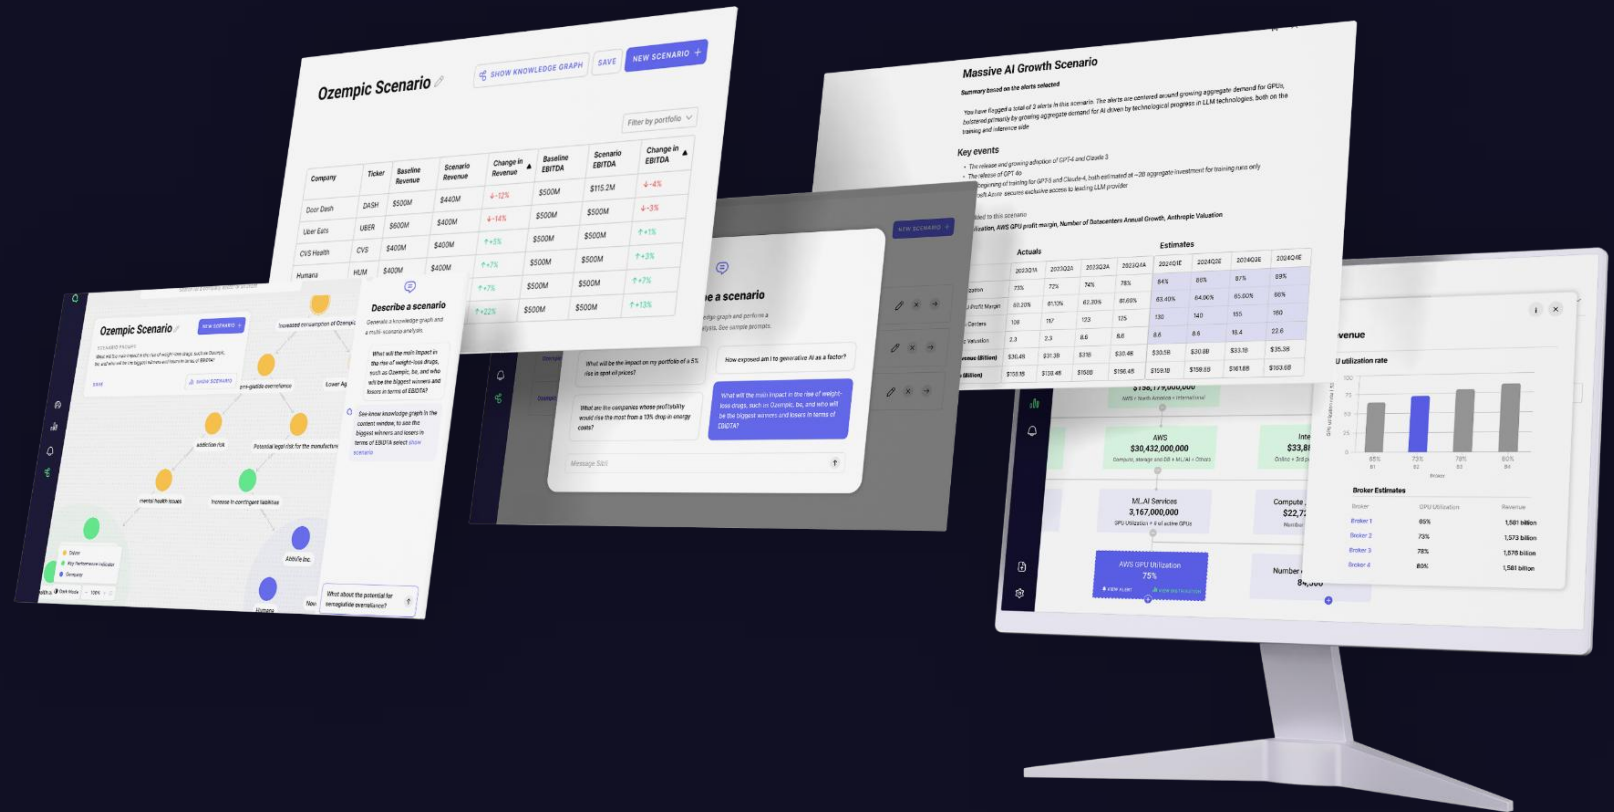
Ozempic Scenario

SHOW KNOWLEDGE GRAPH SAVE NEW SCENARIO +

Filter by portfolio

| Company | Ticker | Baseline Revenue | Scenario Revenue | Change in Revenue | Baseline EBITDA | Scenario EBITDA | Change in EBITDA |
|---|---|---|---|---|---|---|---|
| Door Dash | DASH | $500M | $440M | ↓-12% | $500M | $115.2M | ↓-4% |
| Uber Eats | UBER | $600M | $400M | ↓-14% | $500M | $500M | ↓-3% |
| CVS Health | CVS | $400M | $400M | ↑+3% | $500M | $500M | ↑+1% |
| Humana | HUM | $400M | $400M | ↑+7% | $500M | $500M | ↑+3% |
| | | | | ↑+7% | $500M | $500M | ↑+7% |
| | | | | ↑+22% | $500M | $500M | ↑+13% |

Ozempic Scenario NEW SCENARIO +

SCENARIO PROMPT
What will be the main impact in the rise of weight-loss drugs, such as Ozempic, be and who will be the biggest winners and losers in terms of EBITDA?

SAVE SHOW SCENARIO

Increased consumption of Ozempic
pre-peptide overreliance
Lower Ag
addiction risk
Potential legal risk for the manufacturer
mental health issues
Increase in contingent liabilities
Abbvie Inc
Humana

Describe a scenario
Generate a knowledge graph and a multi-scenario analysis.

What will the main impact in the rise of weight-loss drugs, such as Ozempic, be, and who will be the biggest winners and losers in terms of EBITDA?

See knowledge graph in the context window, to see the biggest winners and losers in terms of EBITDA select show scenario

What about the potential for semaglutide overreliance?

NEW SCENARIO +

be a scenario
ledge graph and perform a alysis. See sample prompts.

What will be the impact on my portfolio of a 5% rise in spot oil prices?
How exposed am I to generative AI as a factor?
What are the companies whose profitability would rise the most from a 10% drop in energy costs?
What will the main impact in the rise of weight-loss drugs, such as Ozempic, be, and who will be the biggest winners and losers in terms of EBITDA?

Message Sait

Massive AI Growth Scenario
Summary based on the alerts selected
You have flagged a total of 3 alerts in this scenario. The alerts are centered around growing aggregate demand for GPUs, bolstered primarily by growing aggregate demand for AI driven by technological progress in LLM technologies, both on the training and inference side

Key events
The release and growing adoption of GPT4 and Claude 3
The release of GPT 4o
ongoing of training for GPT-5 and Claude-4, both estimated at ~2B aggregate investment for training runs only
oft Azure secures exclusive access to leading LLM provider
lded to this scenario
lization, AWS GPU profit margin, Number of Datacenters Annual Growth, Anthropic Valuation

| | Actuals | | | | Estimates | | | |
|---|---|---|---|---|---|---|---|---|
| | 2023Q1A | 2023Q2A | 2023Q3A | 2023Q4A | 2024Q1E | 2024Q2E | 2024Q3E | 2024Q4E |
| azon | 73% | 72% | 74% | 78% | 84% | 86% | 87% | 89% |
| U Profit Margin | 60.20% | 61.13% | 62.20% | 60.66% | 63.40% | 64.00% | 65.00% | 66% |
| Centers | 108 | 117 | 123 | 125 | 130 | 140 | 155 | 160 |
| Valuation | 2.3 | 2.3 | 8.6 | 8.6 | 8.6 | 8.6 | 15.4 | 22.6 |
| enue (Billion) | $30.48 | $31.3B | $31B | $30.4B | $30.5B | $30.8B | $33.1B | $35.3B |
| Billion) | $159B | $133.4B | $150B | $156.4B | $159.1B | $159.6B | $161.8B | $163.6B |

$198,179,000,000
AWS + North America + International
AWS
$30,432,000,000
Compute, storage and DB + ML,AI + Others
Inte
$33,8
Online + 3rd p
ML,AI Services
3,167,000,000
GPU Utilization × # of active GPUs
Compute
$22,7
Numbe
AWS GPU Utilization
75%
VIEW FLOW VIEW DETAILS
Number
84,000

venue
U utilization rate
100
75
50
25
0
65% 73% 78% 80%
B1 B2 B3 B4
Broker

Broker Estimates

| Broker | GPU Utilization | Revenue |
|---|---|---|
| Broker 1 | 65% | 1,561 billion |
| Broker 2 | 73% | 1,573 billion |
| Broker 3 | 78% | 1,576 billion |
| Broker 4 | 80% | 1,581 billion |